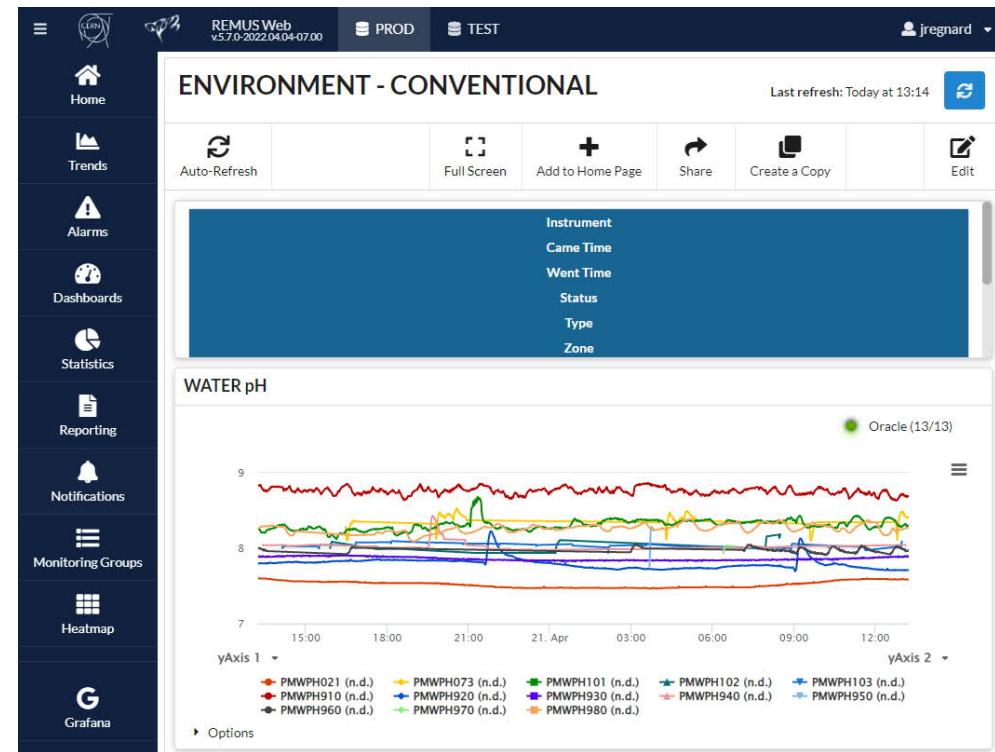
CERN

REMUS Web
v.5.7.0-2022.04.04-07.00

PROD

TEST

jregnard

Home

Trends

Alarms

Dashboards

Statistics

Reporting

Notifications

Monitoring Groups

Heatmap

Grafana

ENVIRONMENT - CONVENTIONAL

Last refresh: Today at 13:14

Auto-Refresh

Full Screen

Add to Home Page

Share

Create a Copy

Edit

| Instrument |
|---|
| Came Time |
| Went Time |
| Status |
| Type |
| Zone |

WATER pH

Oracle (13/13)

9

8

7

15:00 18:00 21:00 21. Apr 03:00 06:00 09:00 12:00

yAxis 1

yAxis 2

PMWPH021 (n.d.) PMWPH073 (n.d.) PMWPH101 (n.d.) PMWPH102 (n.d.) PMWPH103 (n.d.)
PMWPH910 (n.d.) PMWPH920 (n.d.) PMWPH930 (n.d.) PMWPH940 (n.d.) PMWPH950 (n.d.)
PMWPH960 (n.d.) PMWPH970 (n.d.) PMWPH980 (n.d.)

Options